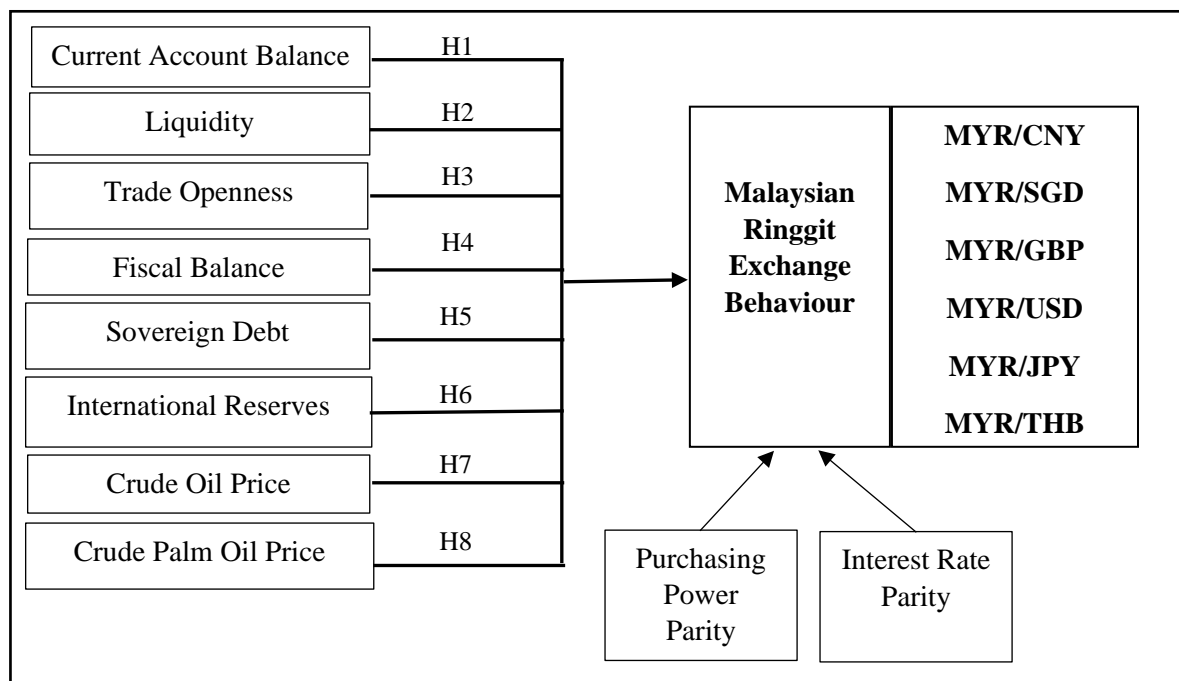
Current Account Balance
H1
Liquidity
H2
Trade Openness
H3
Fiscal Balance
H4
Sovereign Debt
H5
International Reserves
H6
Crude Oil Price
H7
Crude Palm Oil Price
H8

**Malaysian Ringgit Exchange Behaviour**

**MYR/CNY**
**MYR/SGD**
**MYR/GBP**
**MYR/USD**
**MYR/JPY**
**MYR/THB**

Purchasing Power Parity
Interest Rate Parity